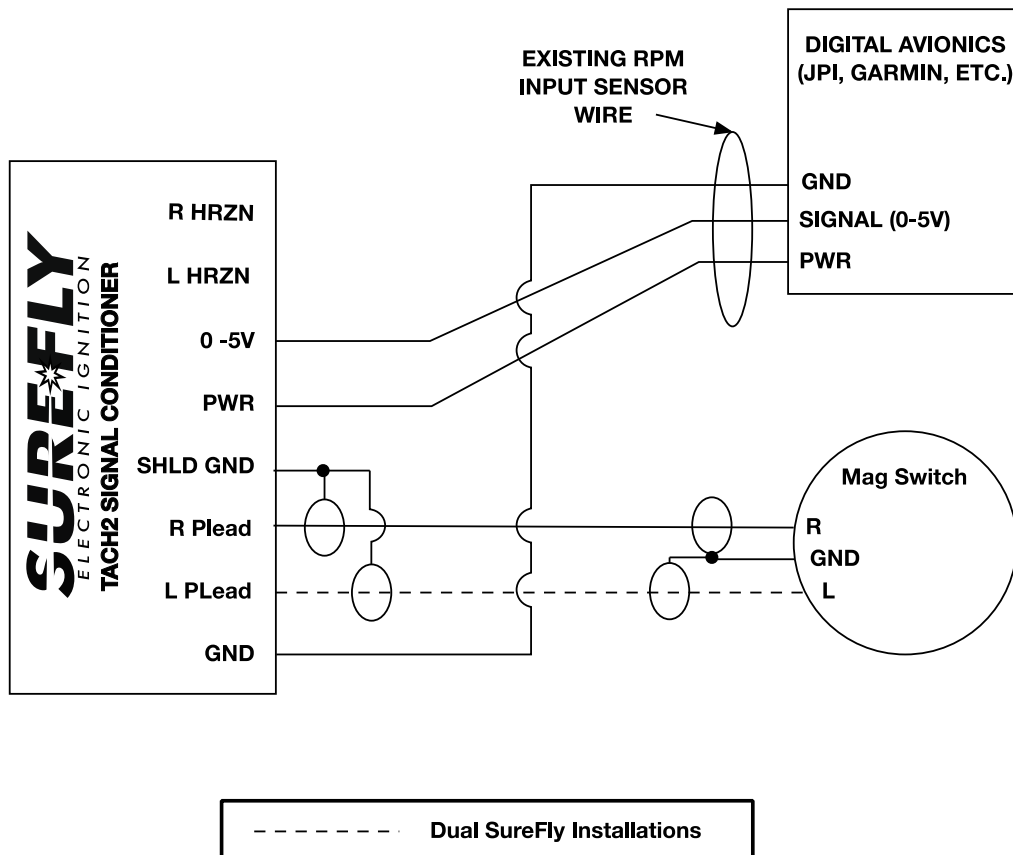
EXISTING RPM INPUT SENSOR WIRE

DIGITAL AVIONICS (JPI, GARMIN, ETC.)

GND
SIGNAL (0-5V)
PWR

SUREFLY
ELECTRONIC IGNITION
TACH2 SIGNAL CONDITIONER

R HRZN
L HRZN
0 -5V
PWR
SHLD GND
R Plead
L PLead
GND

Mag Switch
R
GND
L

Dual SureFly Installations